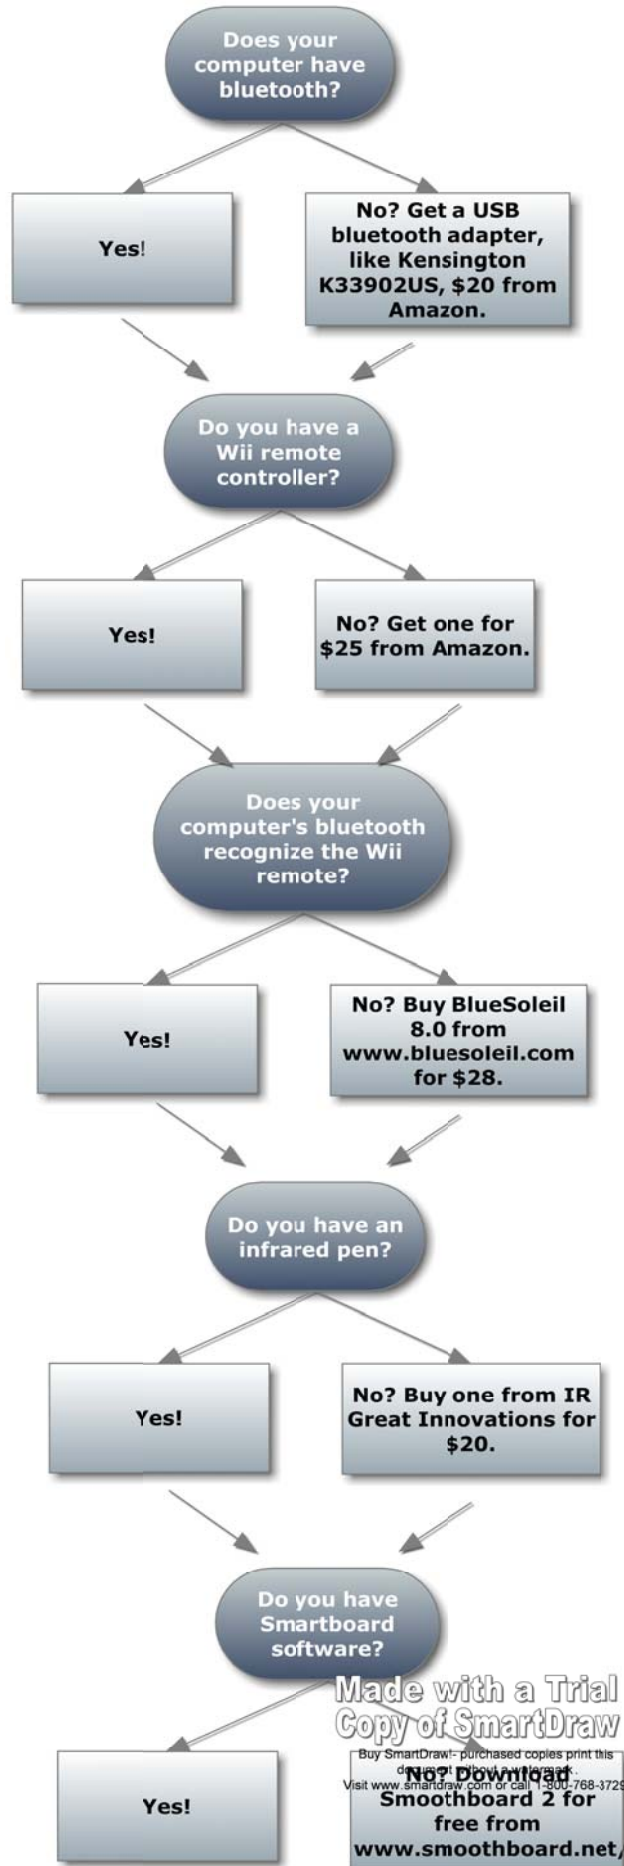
Does your computer have bluetooth?

Yes!

No? Get a USB bluetooth adapter, like Kensington K33902US, $20 from Amazon.

Do you have a Wii remote controller?

Yes!

No? Get one for $25 from Amazon.

Does your computer's bluetooth recognize the Wii remote?

Yes!

No? Buy BlueSoleil 8.0 from www.bluesoleil.com for $28.

Do you have an infrared pen?

Yes!

No? Buy one from IR Great Innovations for $20.

Do you have Smartboard software?

Made with a Trial Copy of SmartDraw

Buy SmartDraw!- purchased copies print this document without a watermark.
Visit www.smartdraw.com or call 1-800-768-3729

Yes!

No? Download Smoothboard 2 for free from www.smoothboard.net/